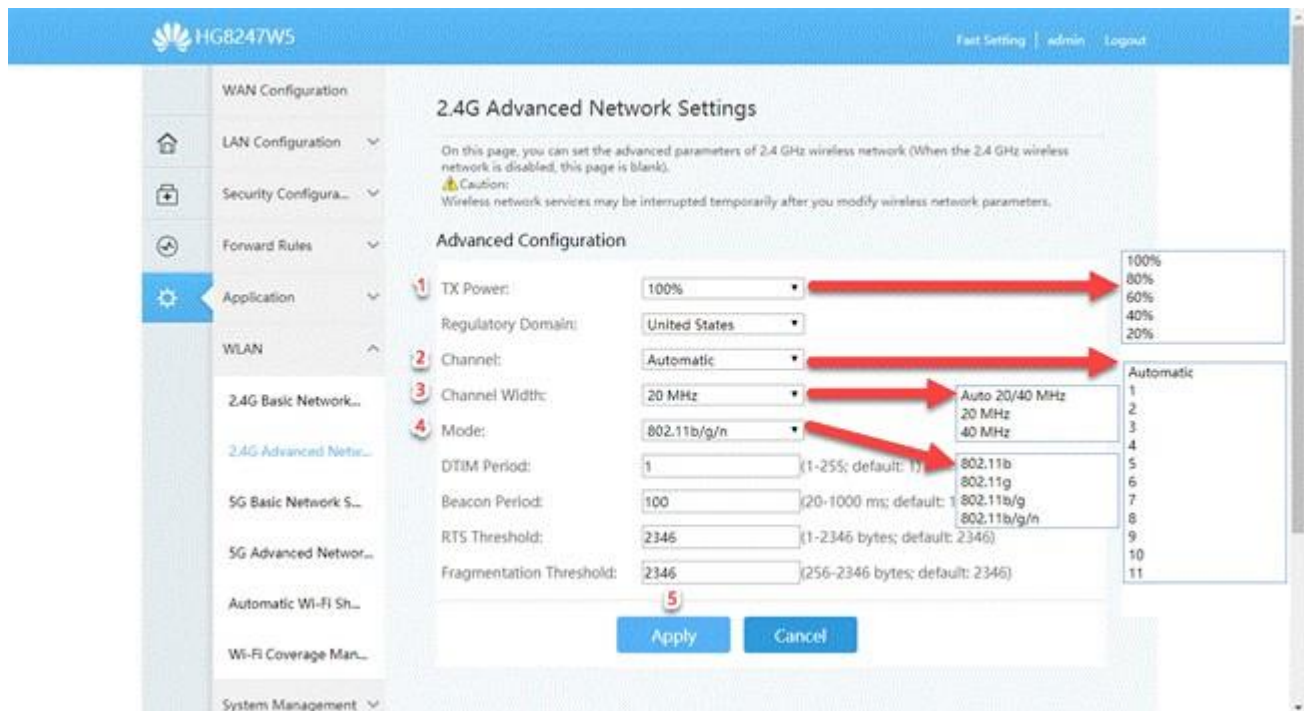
HG8247W5

Fast Setting | admin Logout

WAN Configuration
LAN Configuration
Security Configura...
Forward Rules
Application
WLAN
2.4G Basic Network...
2.4G Advanced Netw...
5G Basic Network S...
5G Advanced Networ...
Automatic Wi-Fi Sh...
Wi-Fi Coverage Man...
System Management

2.4G Advanced Network Settings

On this page, you can set the advanced parameters of 2.4 GHz wireless network (When the 2.4 GHz wireless network is disabled, this page is blank).
Caution:
Wireless network services may be interrupted temporarily after you modify wireless network parameters.

Advanced Configuration

1 TX Power: 100%
Regulatory Domain: United States
2 Channel: Automatic
3 Channel Width: 20 MHz
4 Mode: 802.11b/g/n
DTIM Period: 1 (1-255; default: 1)
Beacon Period: 100 (20-1000 ms; default: 1
RTS Threshold: 2346 (1-2346 bytes; default: 2346)
Fragmentation Threshold: 2346 (256-2346 bytes; default: 2346)
5
Apply Cancel

100%
80%
60%
40%
20%

Automatic
1
2
3
4
5
6
7
8
9
10
11

Auto 20/40 MHz
20 MHz
40 MHz

802.11b
802.11g
802.11b/g
802.11b/g/n